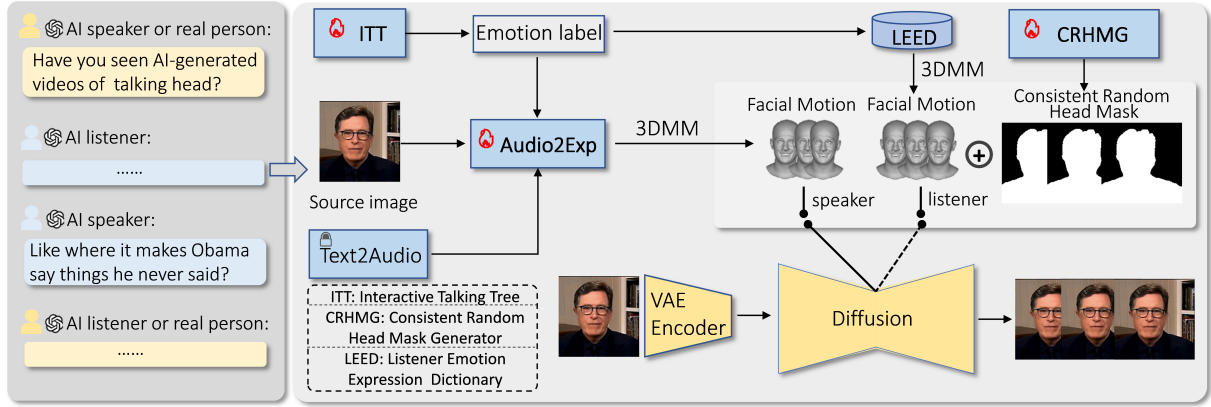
AI speaker or real person:

Have you seen AI-generated videos of talking head?

AI listener:

......

AI speaker:

Like where it makes Obama say things he never said?

AI listener or real person:

......

ITT

Emotion label

LEED

CRHMG

3DMM

Facial Motion

Facial Motion

Consistent Random Head Mask

Audio2Exp

3DMM

Source image

speaker

listener

Text2Audio

ITT: Interactive Talking Tree

CRHMG: Consistent Random Head Mask Generator

LEED: Listener Emotion Expression Dictionary

VAE Encoder

Diffusion